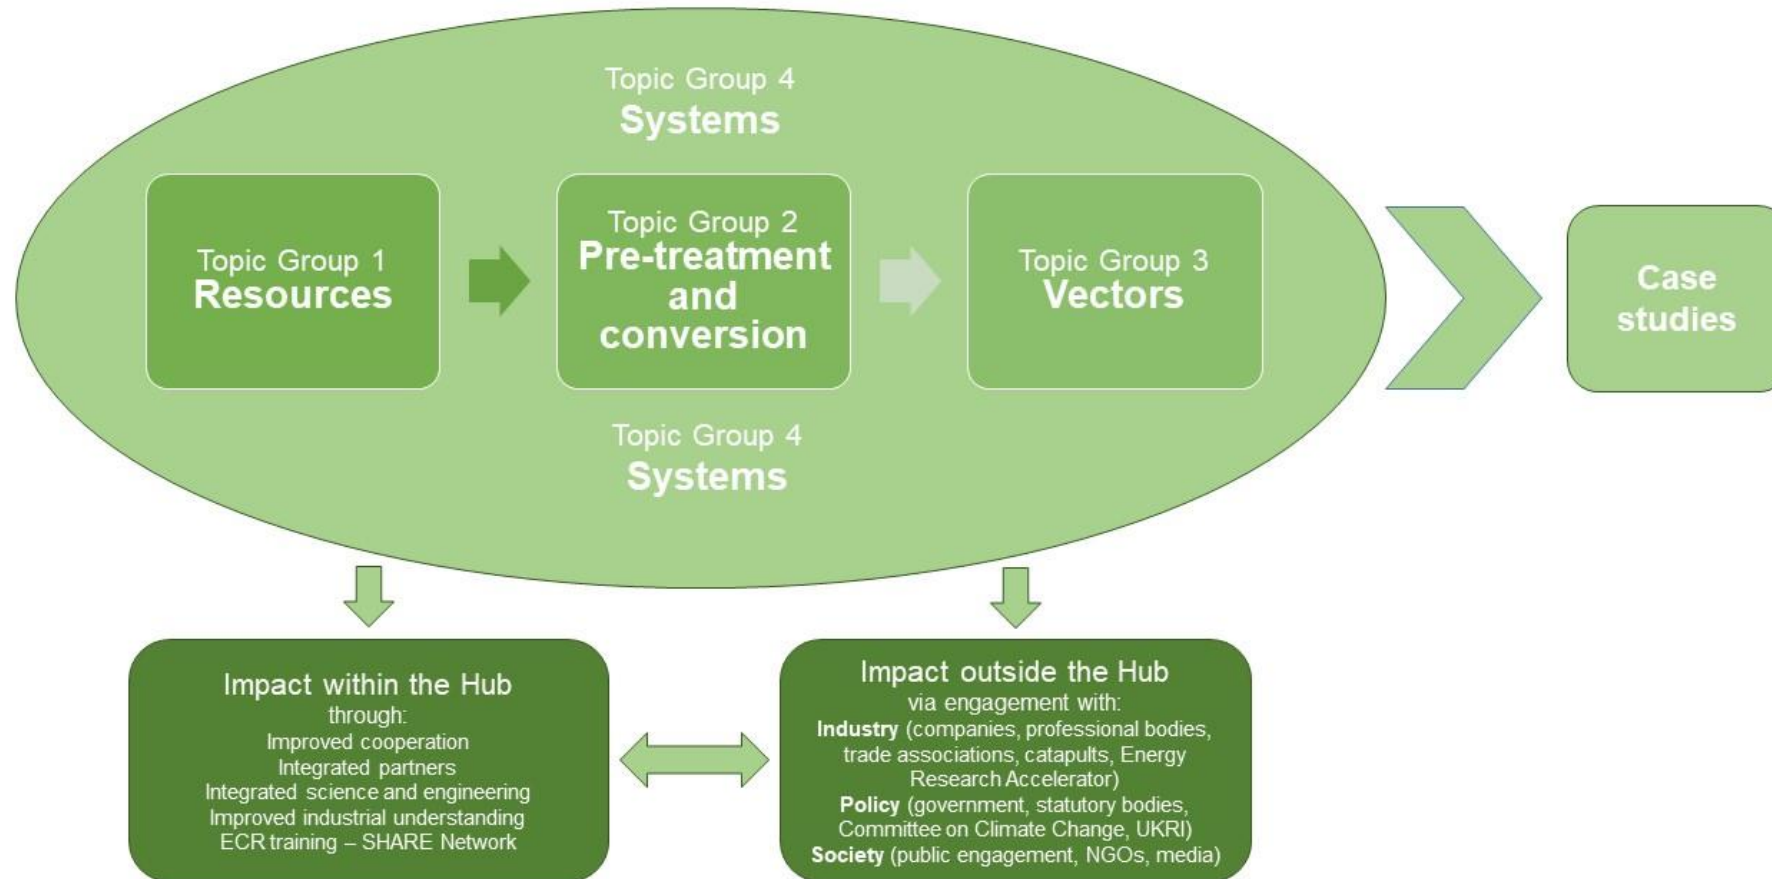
Topic Group 4
Systems

Topic Group 1
Resources

Topic Group 2
Pre-treatment and conversion

Topic Group 3
Vectors

Case studies

Topic Group 4
Systems

Impact within the Hub
through:
Improved cooperation
Integrated partners
Integrated science and engineering
Improved industrial understanding
ECR training – SHARE Network

Impact outside the Hub
via engagement with:
**Industry** (companies, professional bodies, trade associations, catapults, Energy Research Accelerator)
**Policy** (government, statutory bodies, Committee on Climate Change, UKRI)
**Society** (public engagement, NGOs, media)